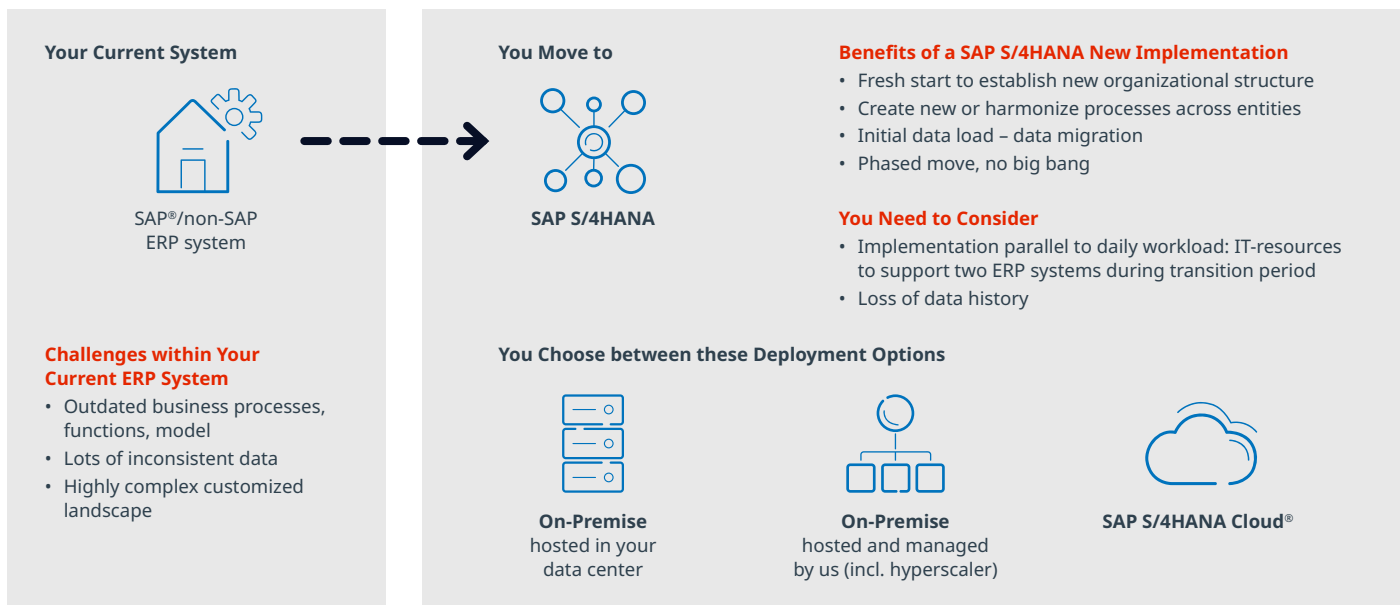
Your Current System

SAP®/non-SAP ERP system

Challenges within Your Current ERP System

- Outdated business processes, functions, model
- Lots of inconsistent data
- Highly complex customized landscape

You Move to

SAP S/4HANA

Benefits of a SAP S/4HANA New Implementation

- Fresh start to establish new organizational structure
- Create new or harmonize processes across entities
- Initial data load – data migration
- Phased move, no big bang

You Need to Consider

- Implementation parallel to daily workload: IT-resources to support two ERP systems during transition period
- Loss of data history

You Choose between these Deployment Options

On-Premise
hosted in your data center

On-Premise
hosted and managed by us (incl. hyperscaler)

SAP S/4HANA Cloud®